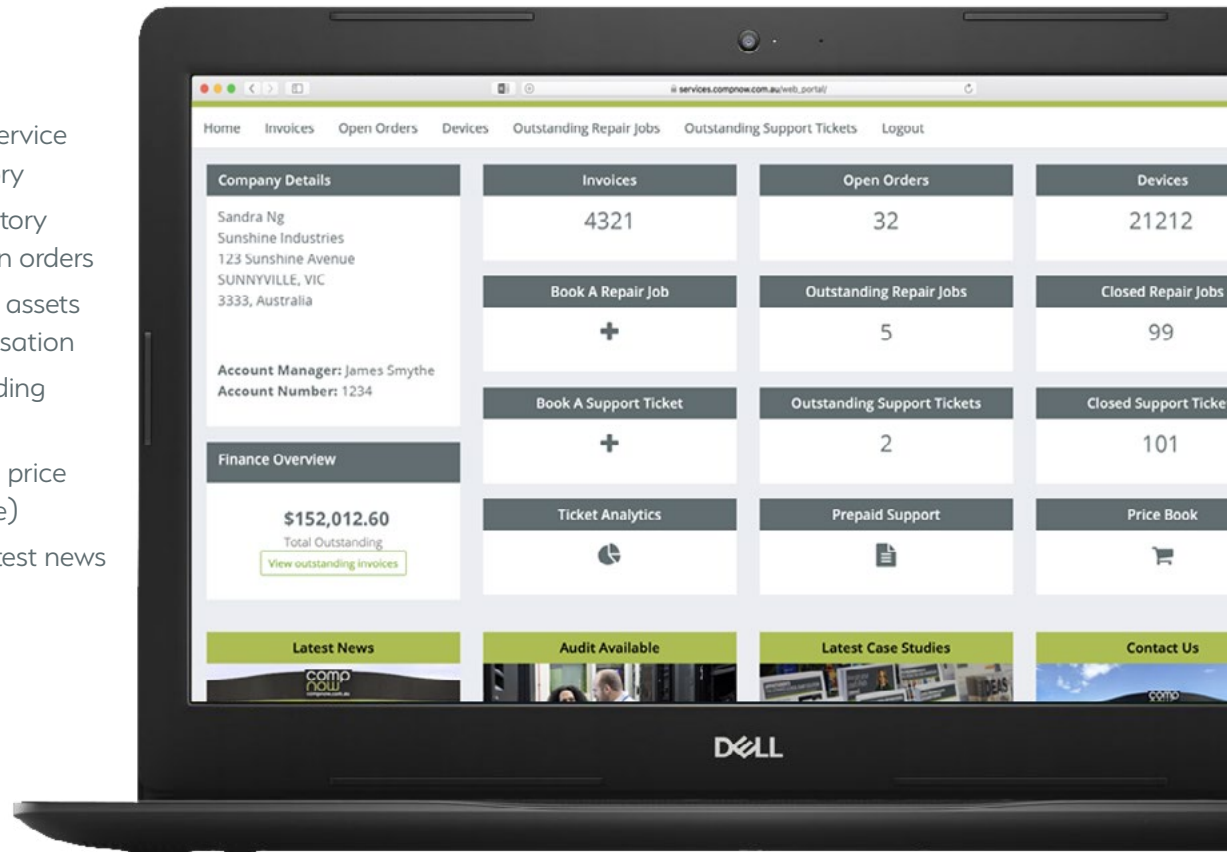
ervice
ry
tory
n orders
assets
sation
ding

price
e)
test news

services.compnow.com.au/web_portal/

Home Invoices Open Orders Devices Outstanding Repair Jobs Outstanding Support Tickets Logout

Company Details
Sandra Ng
Sunshine Industries
123 Sunshine Avenue
SUNNYVILLE, VIC
3333, Australia

**Account Manager:** James Smythe
**Account Number:** 1234

Invoices
4321

Open Orders
32

Devices
21212

Book A Repair Job
+

Outstanding Repair Jobs
5

Closed Repair Jobs
99

Book A Support Ticket
+

Outstanding Support Tickets
2

Closed Support Ticke
101

Finance Overview
$152,012.60
Total Outstanding
View outstanding invoices

Ticket Analytics

Prepaid Support

Price Book

Latest News
comp now
compnow.com.au

Audit Available

Latest Case Studies

Contact Us
comp

DELL